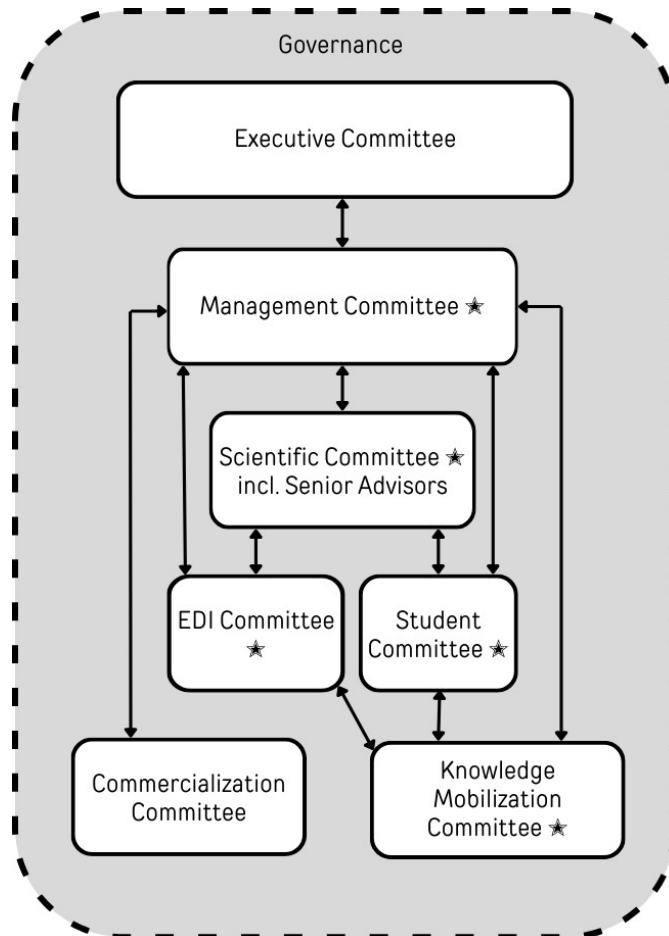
Governance

Executive Committee

Management Committee ★

Scientific Committee ★ incl. Senior Advisors

EDI Committee ★

Student Committee ★

Commercialization Committee

Knowledge Mobilization Committee ★